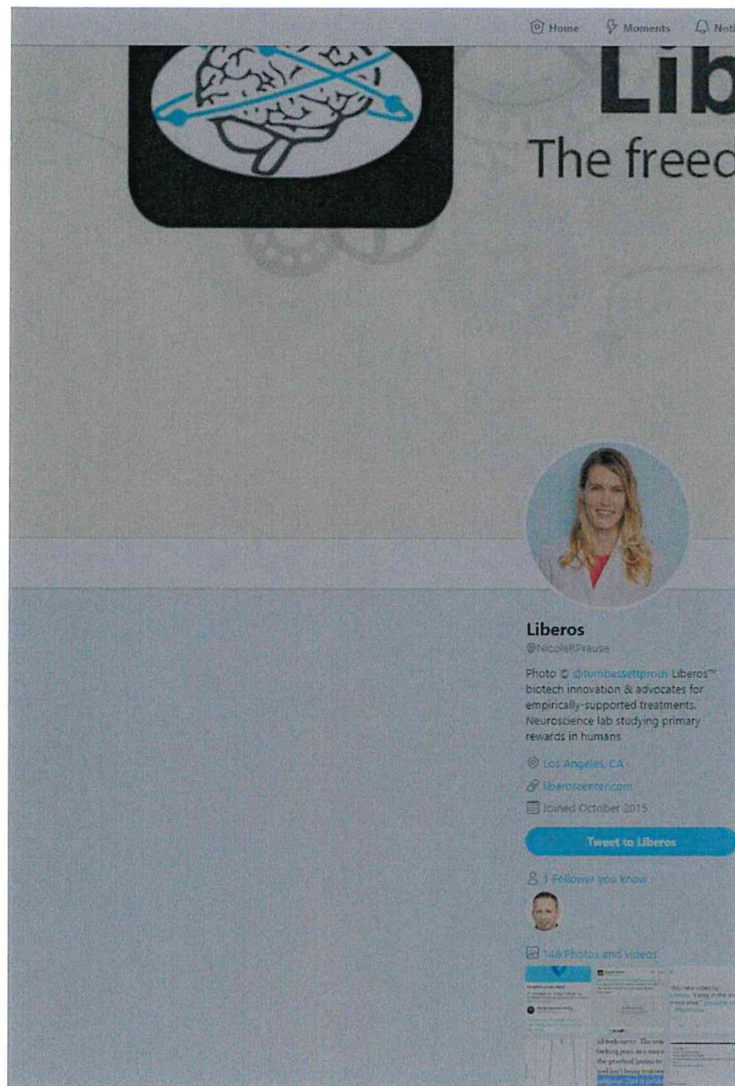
Home Moments Noti

Lib
The freed

Liberos
@NicoleRPrause

Photo © @tombassettprods Liberos™ biotech innovation & advocates for empirically-supported treatments. Neuroscience lab studying primary rewards in humans

Los Angeles, CA
liberoscenter.com
Joined October 2015

Tweet to Liberos

1 Follower you know

148 Photos and videos

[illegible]